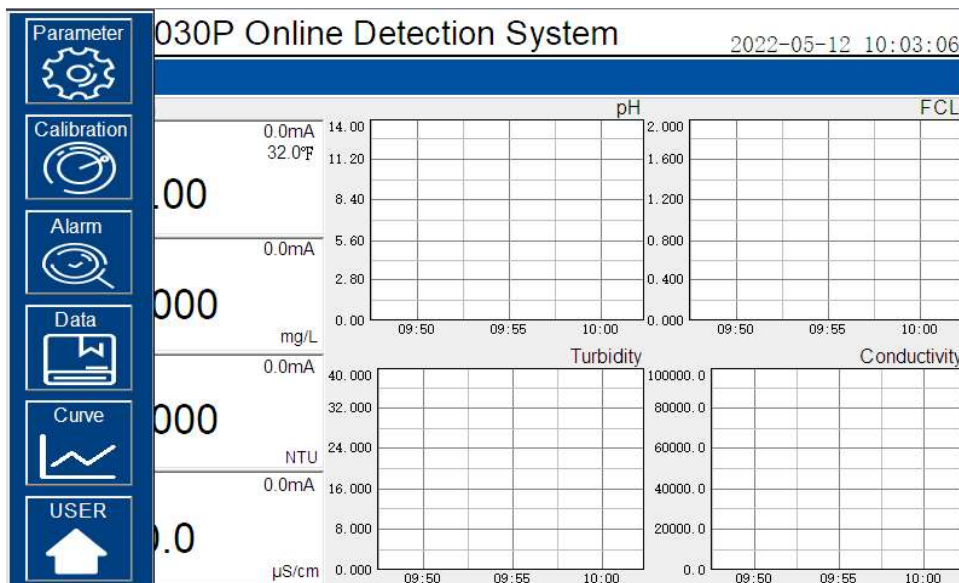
Parameter

Calibration

Alarm

Data

Curve

USER

030P Online Detection System

2022-05-12 10:03:06

0.0mA
32.0℉
.00

0.0mA
000
mg/L

0.0mA
000
NTU

0.0mA
.0
μS/cm

pH
14.00
11.20
8.40
5.60
2.80
0.00
09:50 09:55 10:00

FCL
2.000
1.600
1.200
0.800
0.400
0.000
09:50 09:55 10:00

Turbidity
40.000
32.000
24.000
16.000
8.000
0.000
09:50 09:55 10:00

Conductivity
100000.0
80000.0
60000.0
40000.0
20000.0
0.0
09:50 09:55 10:00